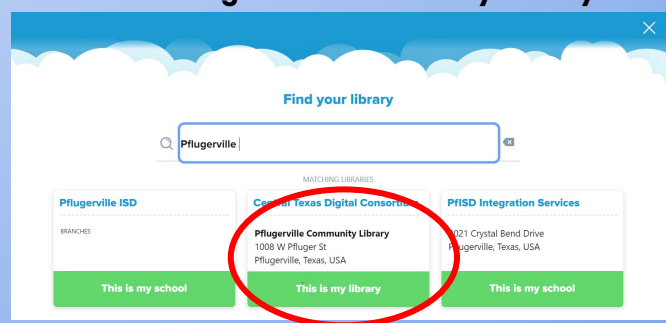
Find your library

Pflugerville

MATCHING LIBRARIES

Pflugerville ISD

BRANCHES

This is my school

Central Texas Digital Consortium

Pflugerville Community Library
1008 W Pfluger St
Pflugerville, Texas, USA

This is my library

PfISD Integration Services

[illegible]021 Crystal Bend Drive
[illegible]flugerville, Texas, USA

This is my school